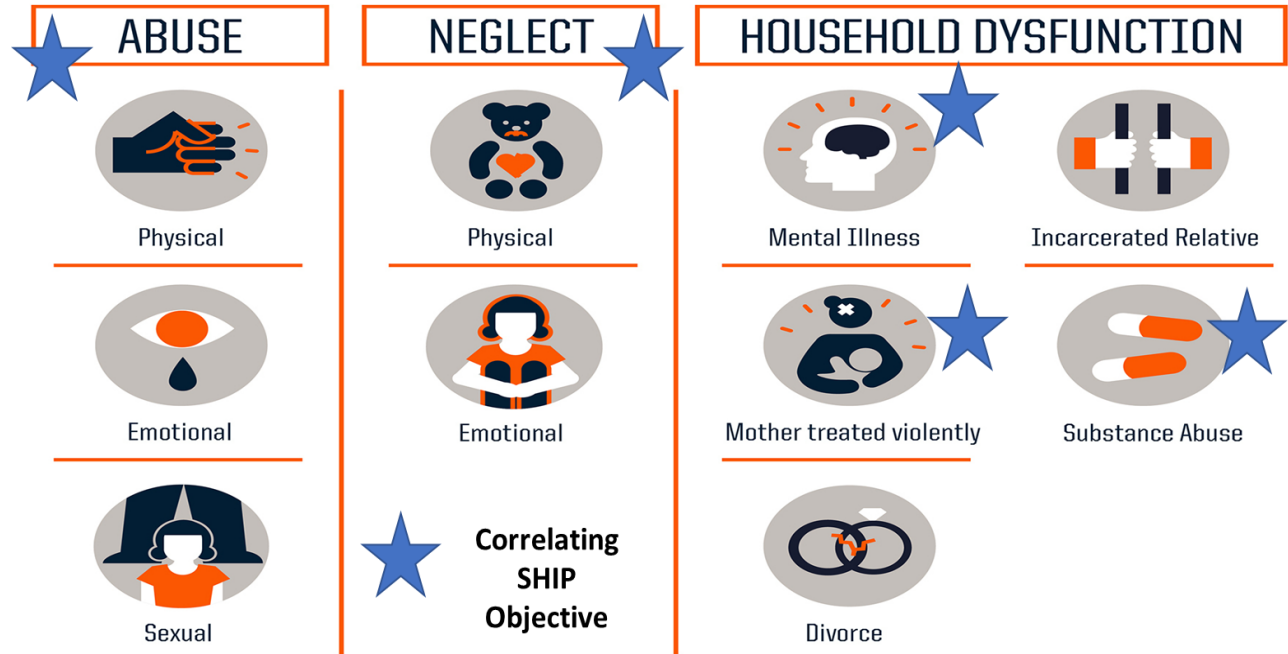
ABUSE

Physical

Emotional

Sexual

NEGLECT

Physical

Emotional

Correlating SHIP Objective

HOUSEHOLD DYSFUNCTION

Mental Illness

Incarcerated Relative

Mother treated violently

Substance Abuse

Divorce